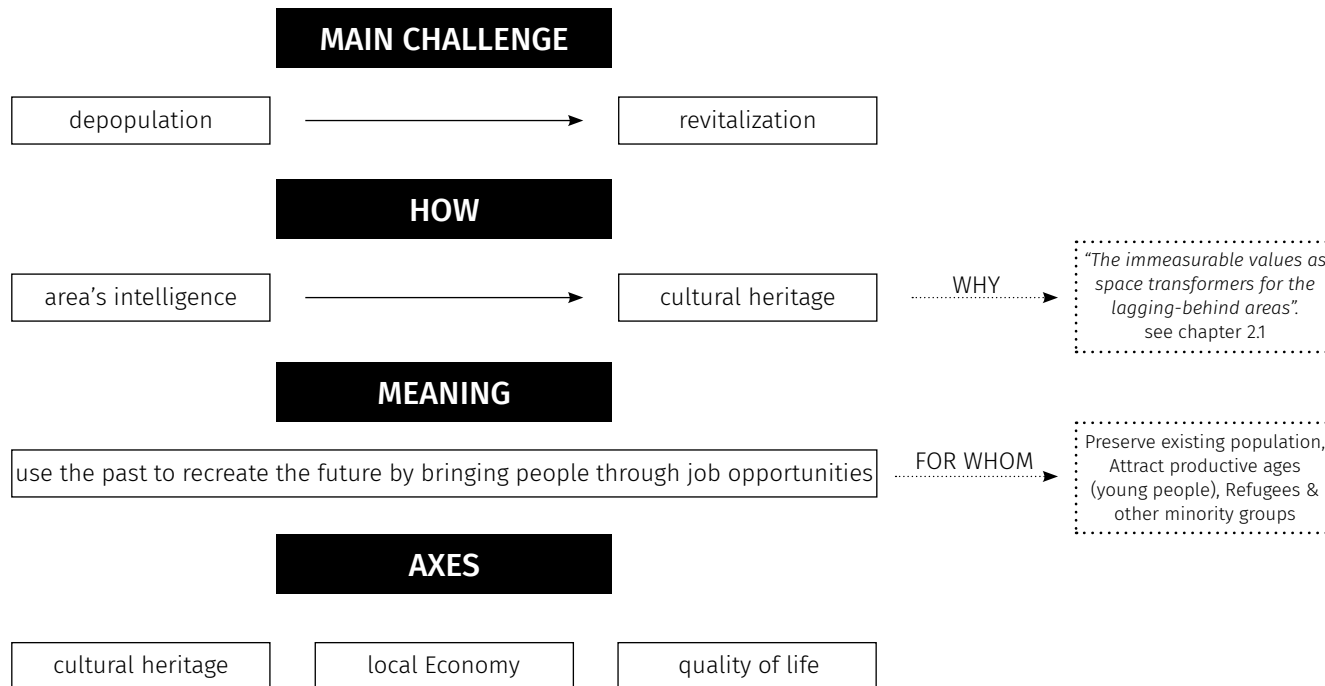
MAIN CHALLENGE

depopulation

revitalization

HOW

area's intelligence

cultural heritage

WHY

"The immeasurable values as space transformers for the lagging-behind areas". see chapter 2.1

MEANING

use the past to recreate the future by bringing people through job opportunities

FOR WHOM

Preserve existing population, Attract productive ages (young people), Refugees & other minority groups

AXES

cultural heritage

local Economy

quality of life